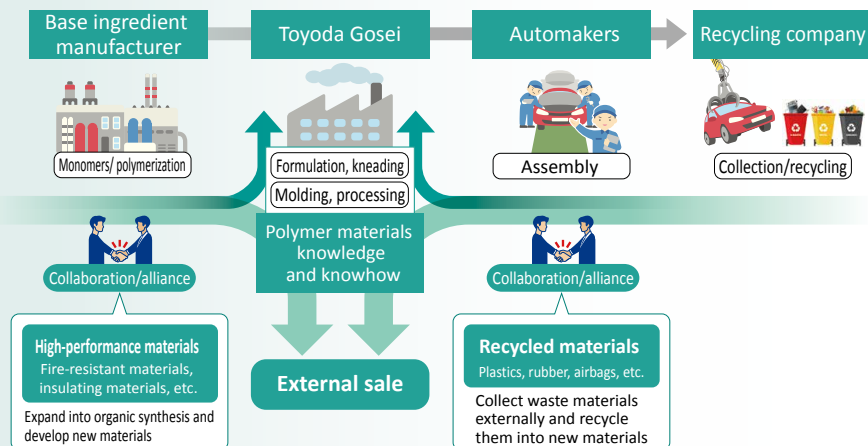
Base ingredient manufacturer

Toyoda Gosei

Automakers

Recycling company

Monomers/ polymerization

Formulation, kneading

Molding, processing

Assembly

Collection/recycling

Polymer materials knowledge and knowhow

Collaboration/alliance

Collaboration/alliance

High-performance materials
Fire-resistant materials, insulating materials, etc.

Expand into organic synthesis and develop new materials

External sale

Recycled materials
Plastics, rubber, airbags, etc.

Collect waste materials externally and recycle them into new materials